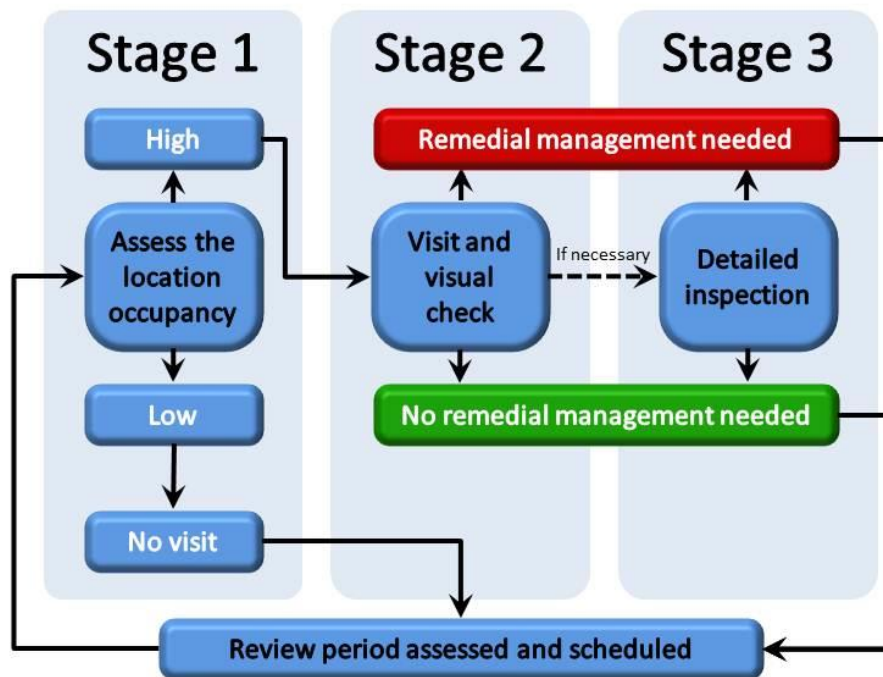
Stage 1

Stage 2

Stage 3

High

Remedial management needed

Assess the location occupancy

Visit and visual check

If necessary

Detailed inspection

Low

No remedial management needed

No visit

Review period assessed and scheduled